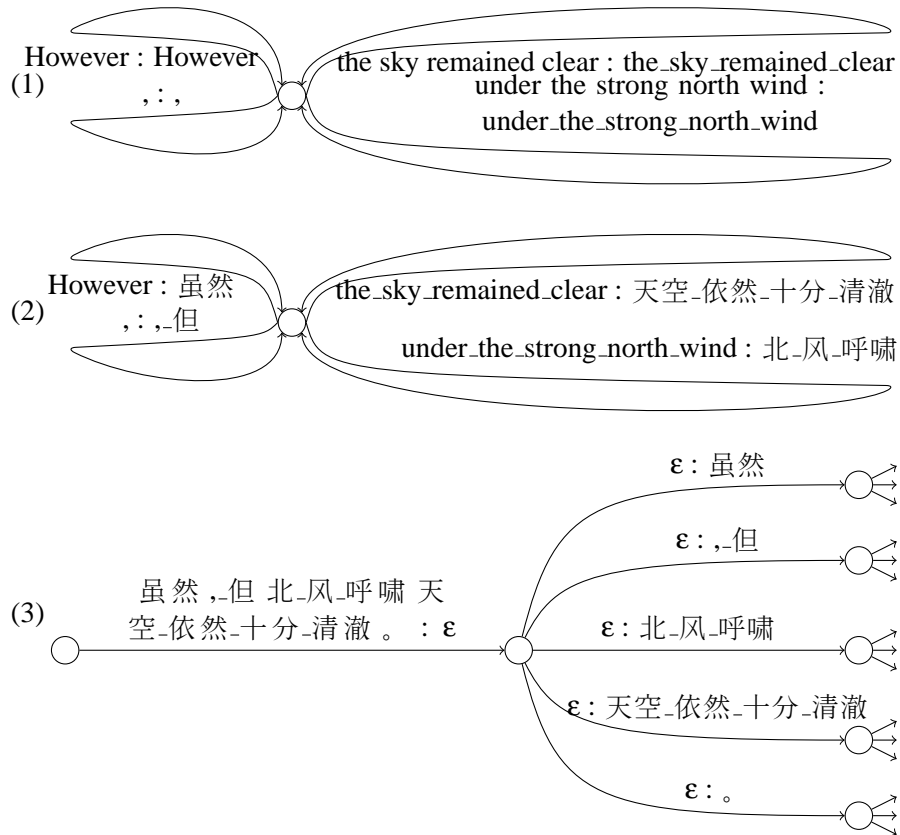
(1)

However : However

, : ,

the sky remained clear : the_sky_remained_clear

under the strong north wind : under_the_strong_north_wind

(2)

However : 虽然

, : ,_但

the_sky_remained_clear : 天空_依然_十分_清澈

under_the_strong_north_wind : 北_风_呼啸

(3)

虽 然 ,_但 北_风_呼 啸 天 空_依 然_十 分_清 澈 。 : ε

ε : 虽然

ε : ,_但

ε : 北_风_呼啸

ε : 天空_依然_十分_清澈

ε : 。